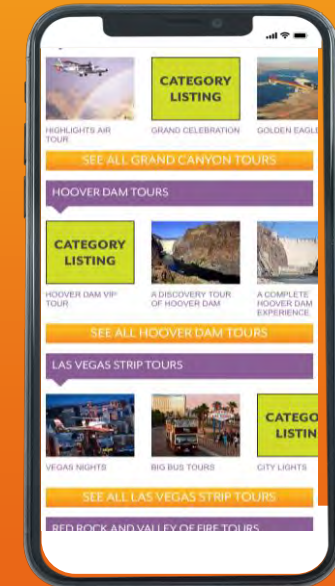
HIGHLIGHTS AIR TOUR

CATEGORY LISTING

GRAND CELEBRATION

GOLDEN EAGLE

SEE ALL GRAND CANYON TOURS

HOOVER DAM TOURS

CATEGORY LISTING

HOOVER DAM VIP TOUR

A DISCOVERY TOUR OF HOOVER DAM

A COMPLETE HOOVER DAM EXPERIENCE

SEE ALL HOOVER DAM TOURS

LAS VEGAS STRIP TOURS

VEGAS NIGHTS

BIG BUS TOURS

CATEGO LISTIN

CITY LIGHTS

SEE ALL LAS VEGAS STRIP TOURS

RED ROCK AND VALLEY OF FIRE TOURS